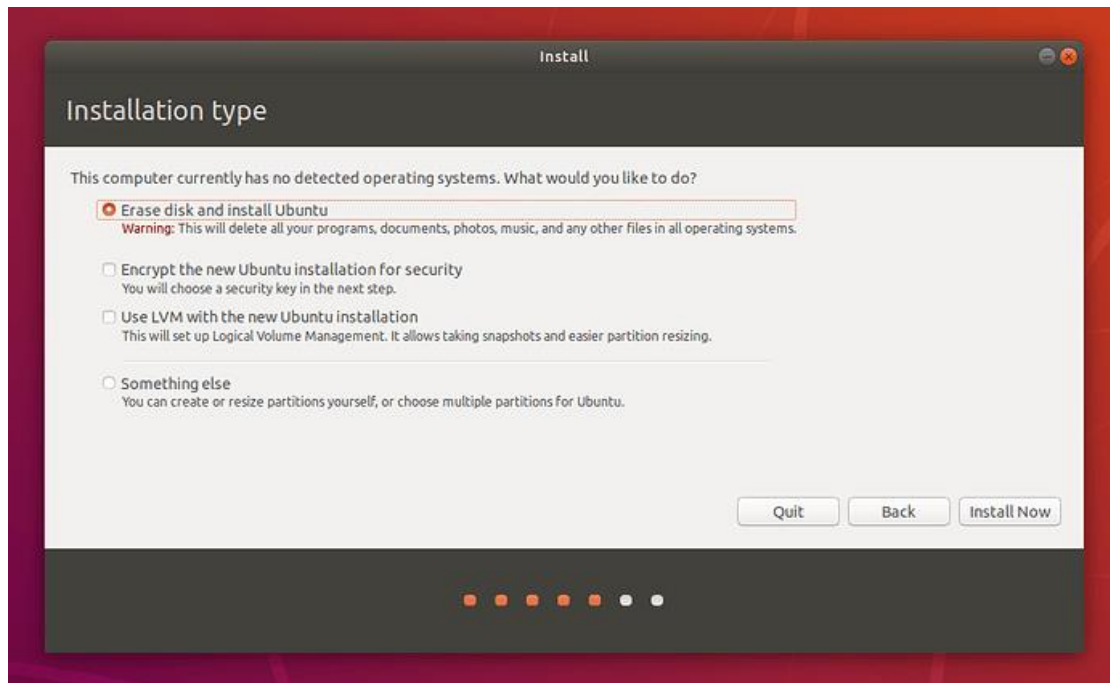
Install

Installation type

This computer currently has no detected operating systems. What would you like to do?

Erase disk and install Ubuntu
Warning: This will delete all your programs, documents, photos, music, and any other files in all operating systems.

Encrypt the new Ubuntu installation for security
You will choose a security key in the next step.

Use LVM with the new Ubuntu installation
This will set up Logical Volume Management. It allows taking snapshots and easier partition resizing.

Something else
You can create or resize partitions yourself, or choose multiple partitions for Ubuntu.

Quit
Back
Install Now